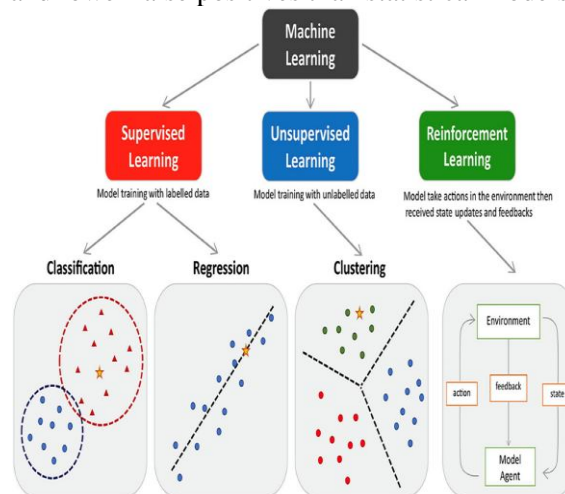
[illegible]

Machine Learning

Supervised Learning

Model training with labelled data

Unsupervised Learning

Model training with unlabelled data

Reinforcement Learning

Model take actions in the environment then received state updates and feedbacks

Classification

Regression

Clustering

Environment

action

feedback

state

Model Agent